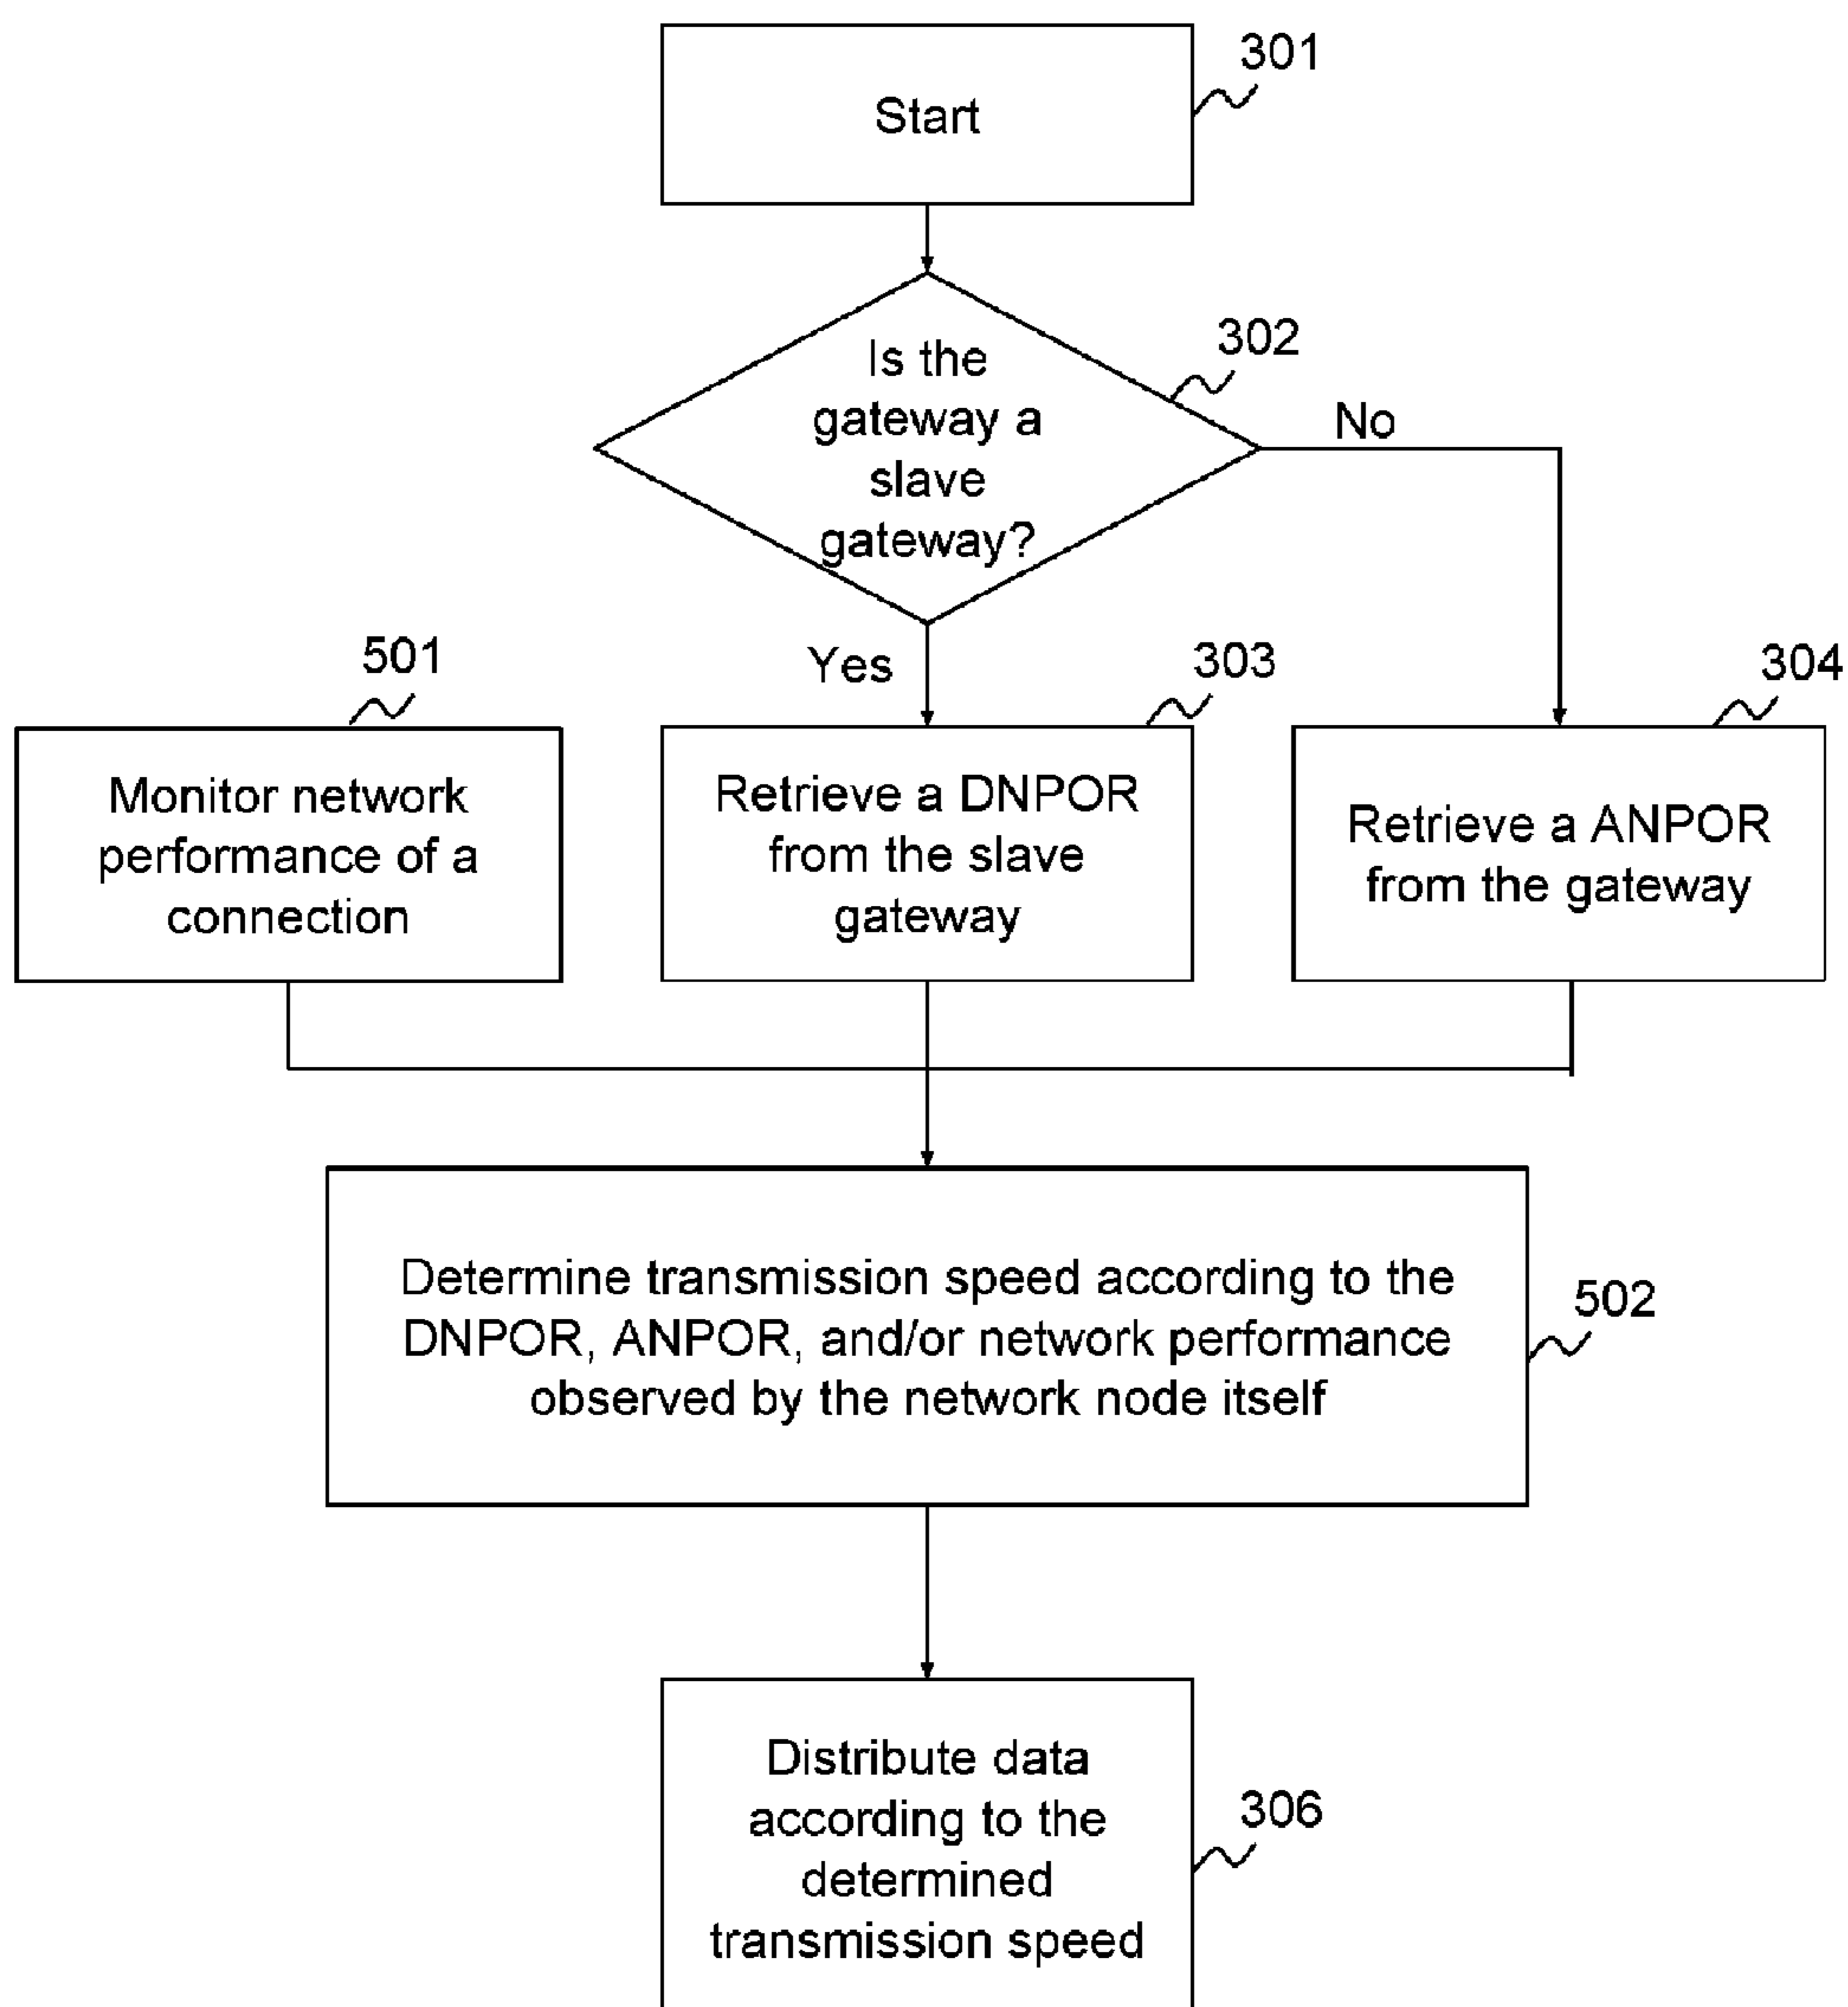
Start

301

Is the gateway a slave gateway?

302

No

Yes

501

303

304

Monitor network performance of a connection

Retrieve a DNPOR from the slave gateway

Retrieve a ANPOR from the gateway

Determine transmission speed according to the DNPOR, ANPOR, and/or network performance observed by the network node itself

502

Distribute data according to the determined transmission speed

306